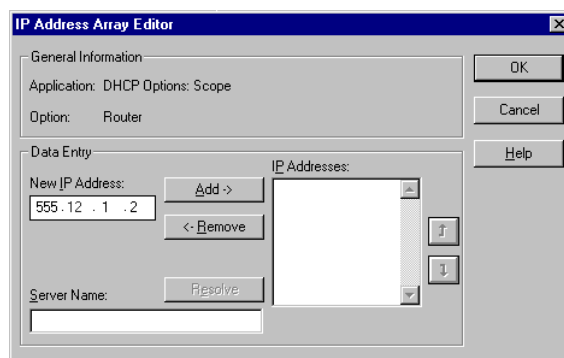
IP Address Array Editor

General Information

Application: DHCP Options: Scope

Option: Router

OK

Cancel

Help

Data Entry

New IP Address:

555 .12 .1 .2

Add ->

<- Remove

IP Addresses:

Server Name:

Resolve